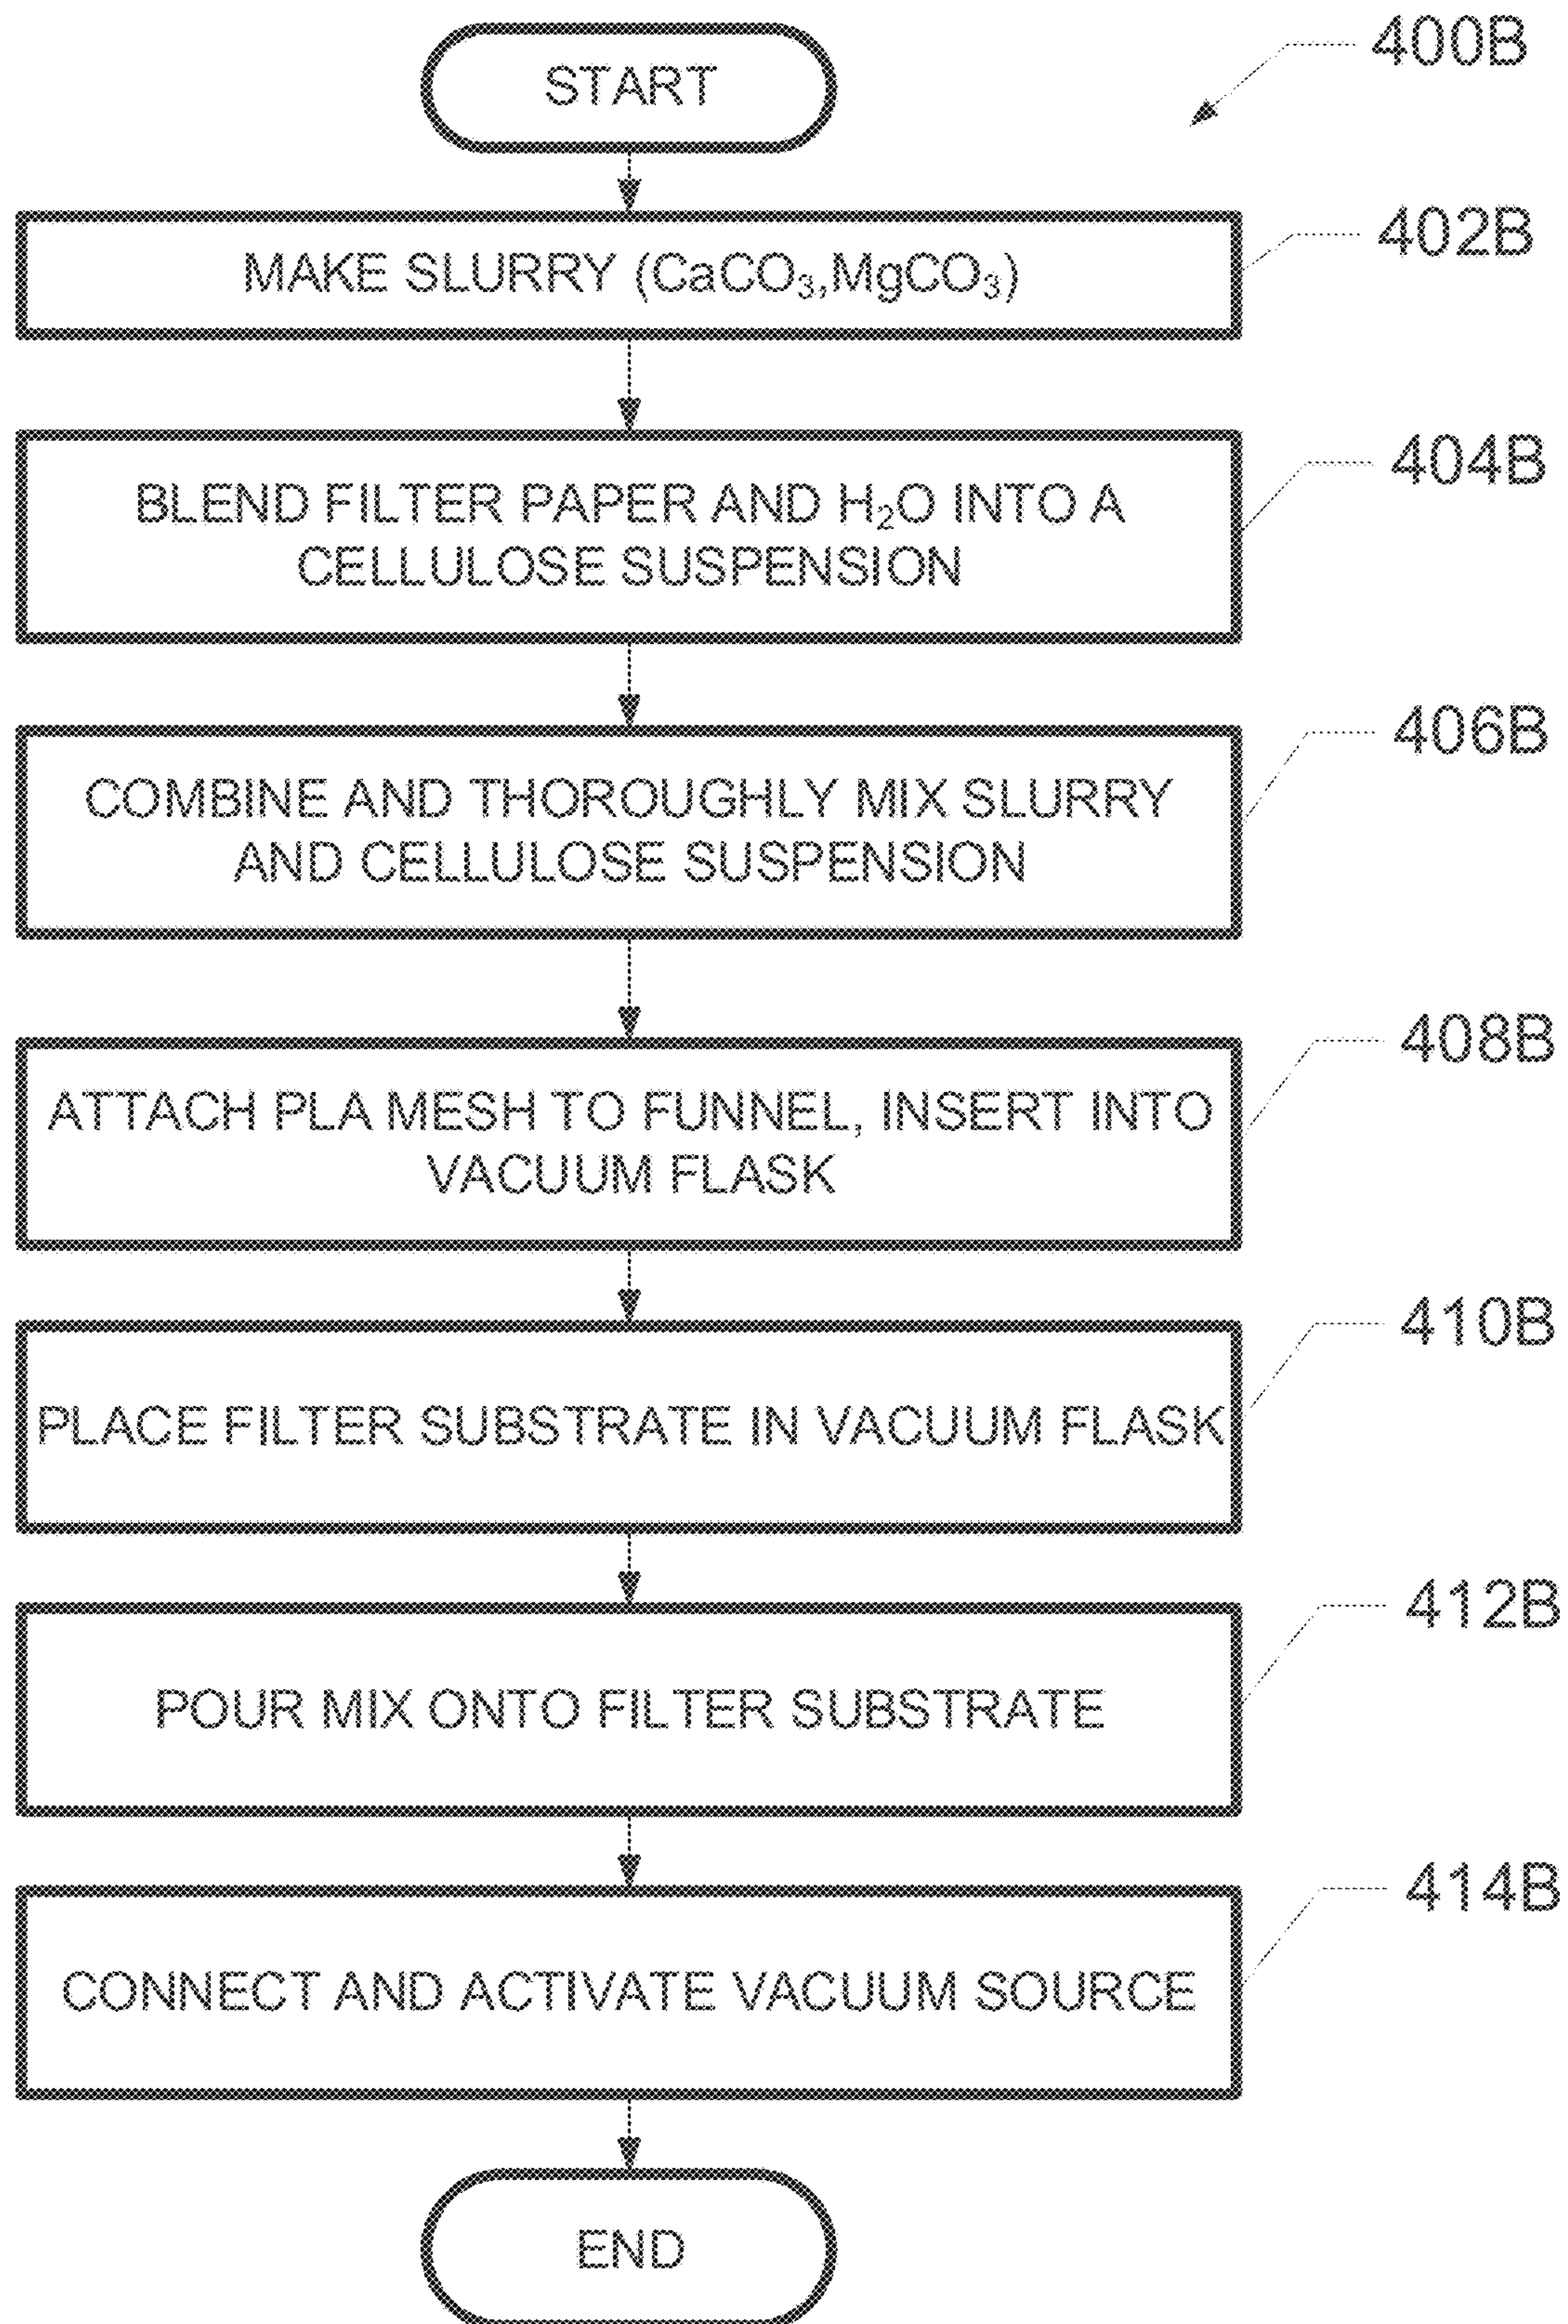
400B

START

402B

MAKE SLURRY ($CaCO_3$,$MgCO_3$)

404B

BLEND FILTER PAPER AND $H_2O$ INTO A CELLULOSE SUSPENSION

406B

COMBINE AND THOROUGHLY MIX SLURRY AND CELLULOSE SUSPENSION

408B

ATTACH PLA MESH TO FUNNEL, INSERT INTO VACUUM FLASK

410B

PLACE FILTER SUBSTRATE IN VACUUM FLASK

412B

POUR MIX ONTO FILTER SUBSTRATE

414B

CONNECT AND ACTIVATE VACUUM SOURCE

END